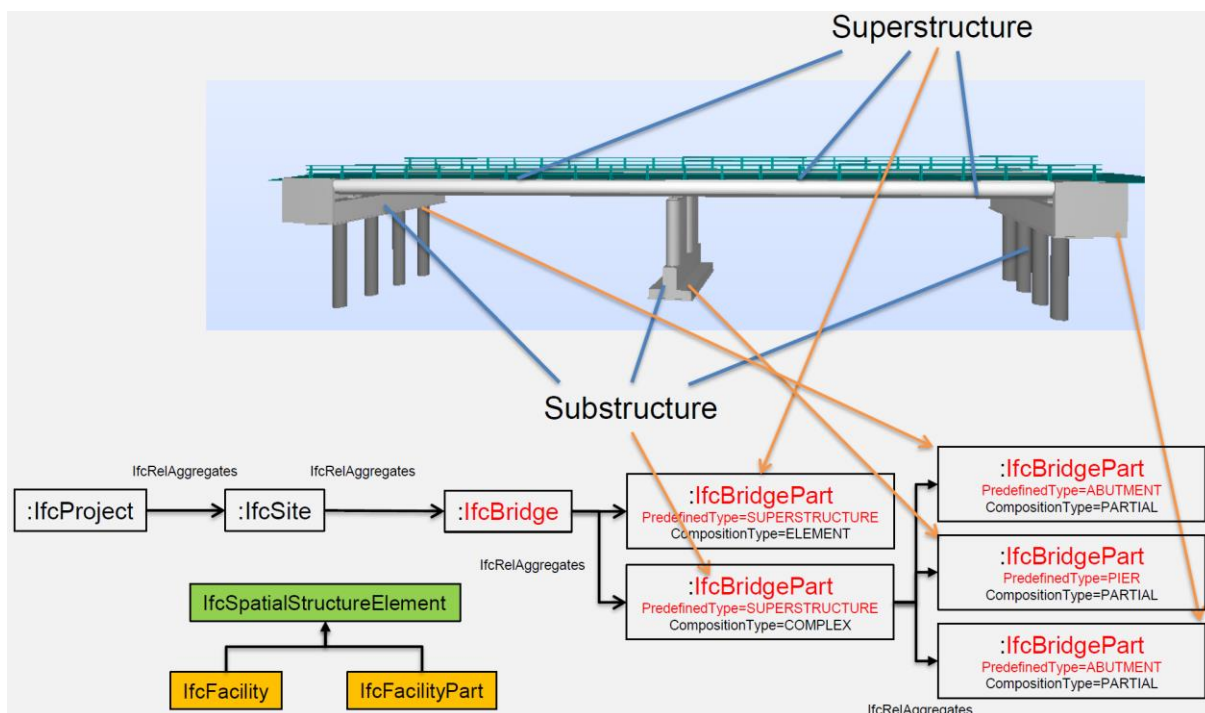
Superstructure

Substructure

IfcRelAggregates

IfcRelAggregates

:IfcProject

:IfcSite

:IfcBridge

IfcRelAggregates

:IfcBridgePart
PredefinedType=SUPERSTRUCTURE
CompositionType=ELEMENT

:IfcBridgePart
PredefinedType=SUPERSTRUCTURE
CompositionType=COMPLEX

:IfcBridgePart
PredefinedType=ABUTMENT
CompositionType=PARTIAL

:IfcBridgePart
PredefinedType=PIER
CompositionType=PARTIAL

:IfcBridgePart
PredefinedType=ABUTMENT
CompositionType=PARTIAL

IfcSpatialStructureElement

IfcFacility

IfcFacilityPart

IfcRelAggregates